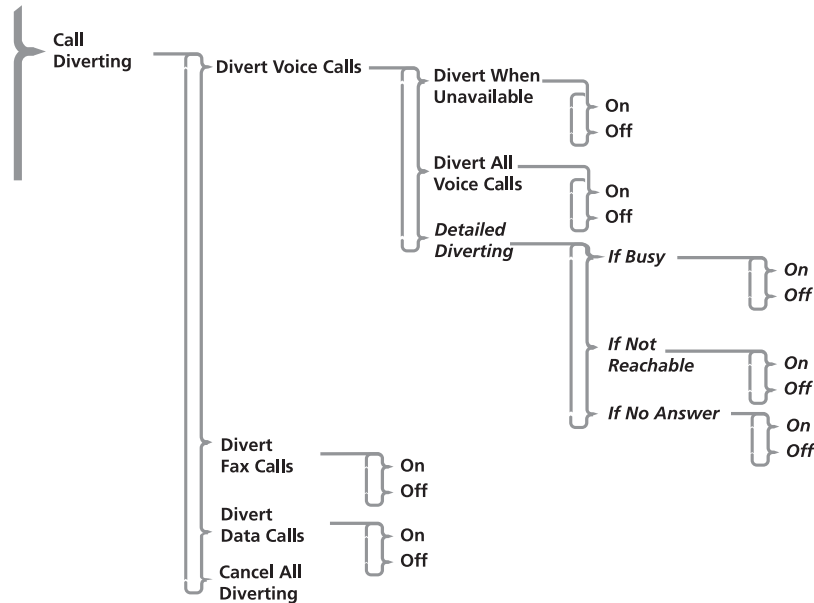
Call Diverting

Divert Voice Calls

Divert When Unavailable

On

Off

Divert All Voice Calls

On

Off

*Detailed Diverting*

*If Busy*

*On*

*Off*

*If Not Reachable*

*On*

*Off*

*If No Answer*

*On*

*Off*

Divert Fax Calls

On

Off

Divert Data Calls

On

Off

Cancel All Diverting